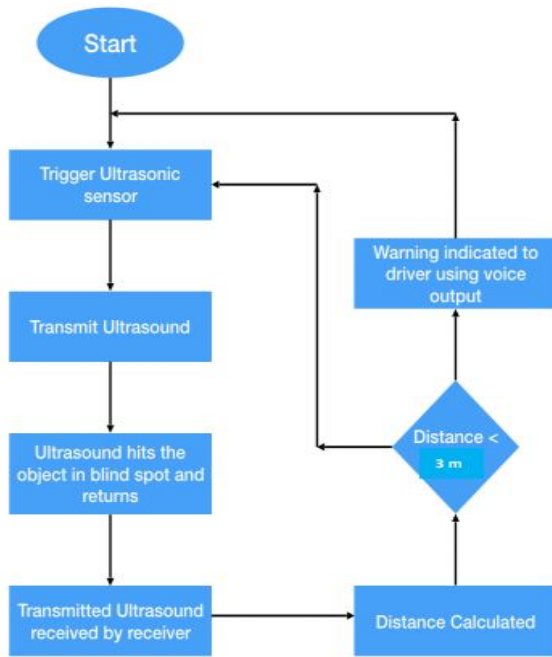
Start

Trigger Ultrasonic sensor

Transmit Ultrasound

Ultrasound hits the object in blind spot and returns

Transmitted Ultrasound received by receiver

Distance Calculated

Distance < 3 m

Warning indicated to driver using voice output